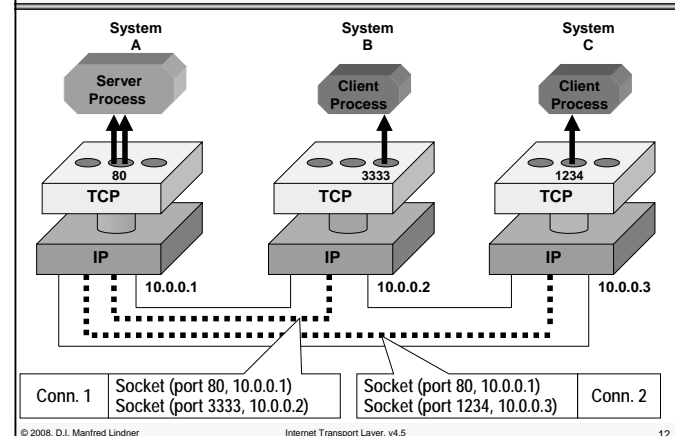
System A

System B

System C

Server Process

Client Process

Client Process

80

3333

1234

TCP

TCP

TCP

IP

IP

IP

10.0.0.1

10.0.0.2

10.0.0.3

| Conn. 1 | Socket (port 80, 10.0.0.1) Socket (port 3333, 10.0.0.2) |
|---|---|

| Socket (port 80, 10.0.0.1) Socket (port 1234, 10.0.0.3) | Conn. 2 |
|---|---|

© 2008, D.I. Manfred Lindner

Internet Transport Layer, v4.5

12